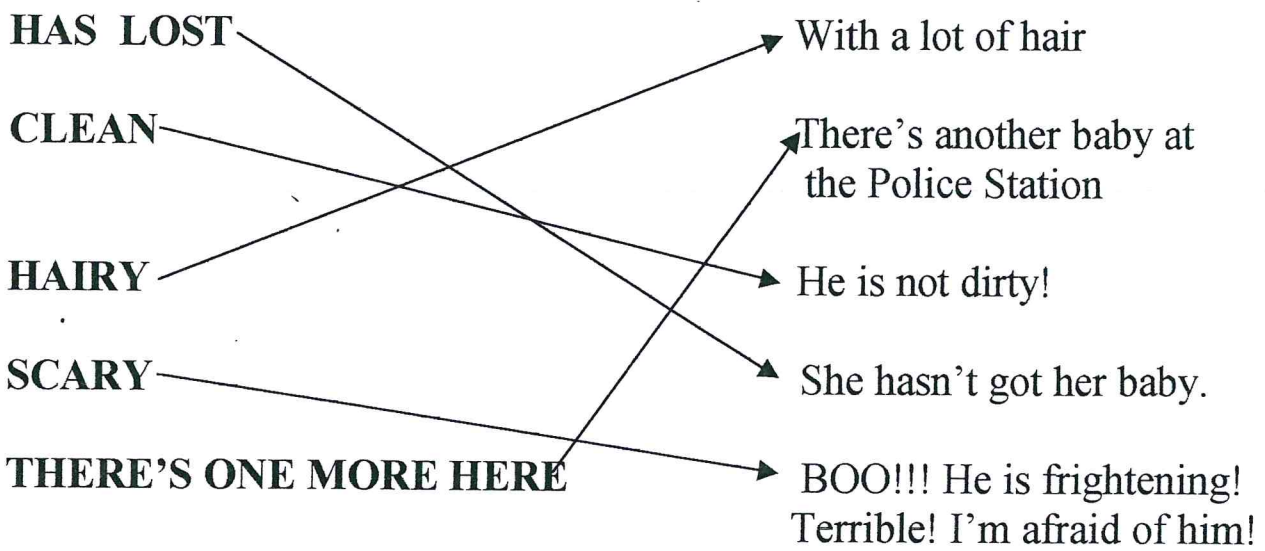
HAS LOST

CLEAN

HAIRY

SCARY

THERE'S ONE MORE HERE

With a lot of hair

There's another baby at the Police Station

He is not dirty!

She hasn't got her baby.

BOO!!! He is frightening! Terrible! I'm afraid of him!